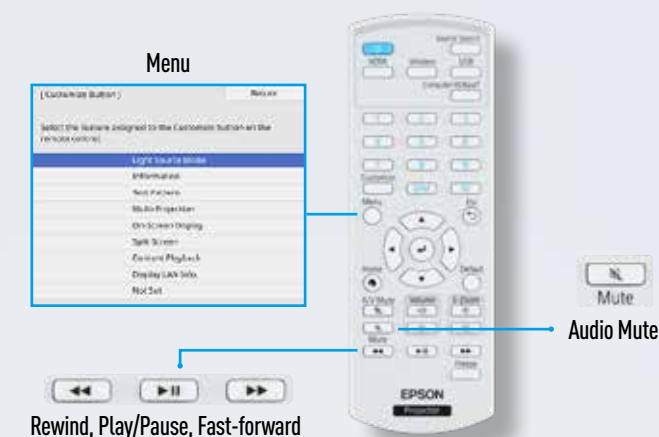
Menu

[ Customize Button ] Return

Select the feature assigned to the Customize button on the remote control.

Light Source Mode
Information
Test Pattern
Multi-Projection
On-Screen Display
Split Screen
Content Playback
Display LAN Info.
Not Set

Source Search
HDMI
Wireless
USB
Computer
Customize
Menu
Esc
Home
Default
A/V Mute
Volume
E-Zoom
Mute
Freeze
EPSON
Projector

Mute

Audio Mute

Rewind, Play/Pause, Fast-forward